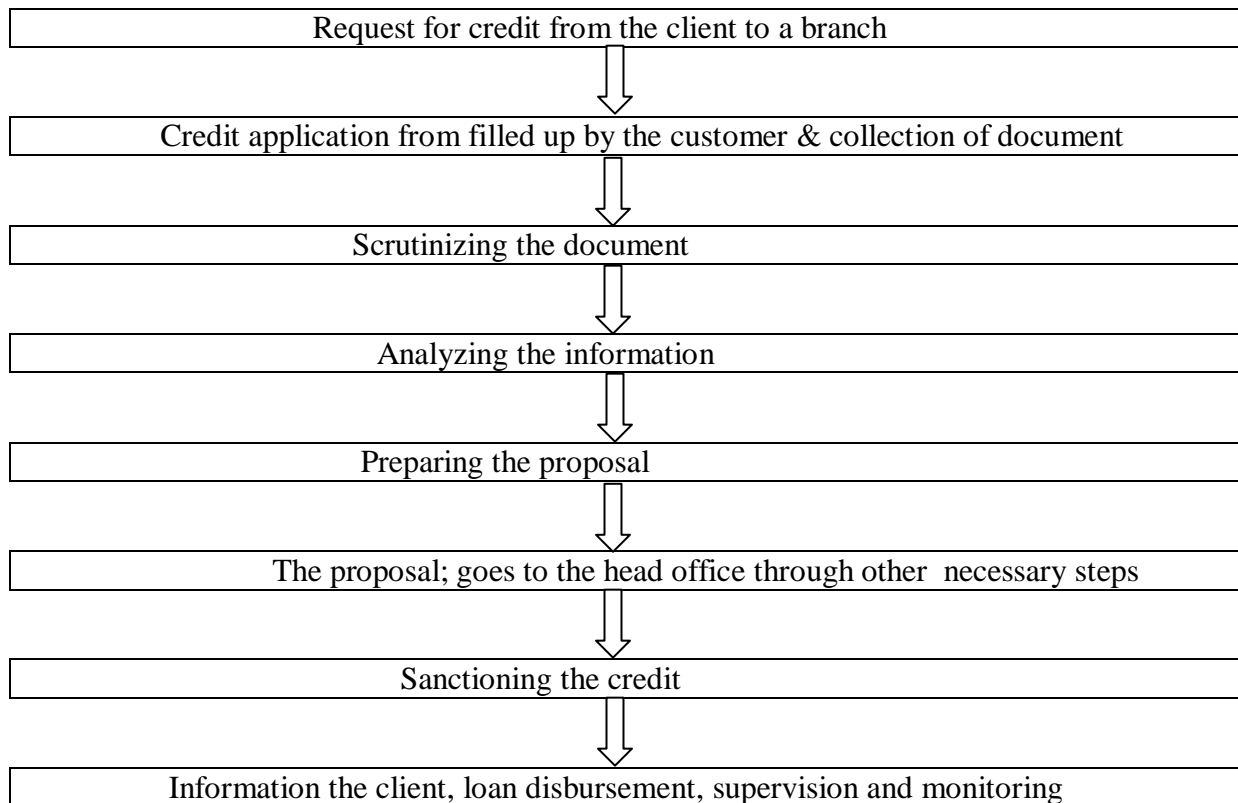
Request for credit from the client to a branch

Credit application from filled up by the customer & collection of document

Scrutinizing the document

Analyzing the information

Preparing the proposal

The proposal; goes to the head office through other necessary steps

Sanctioning the credit

Information the client, loan disbursement, supervision and monitoring